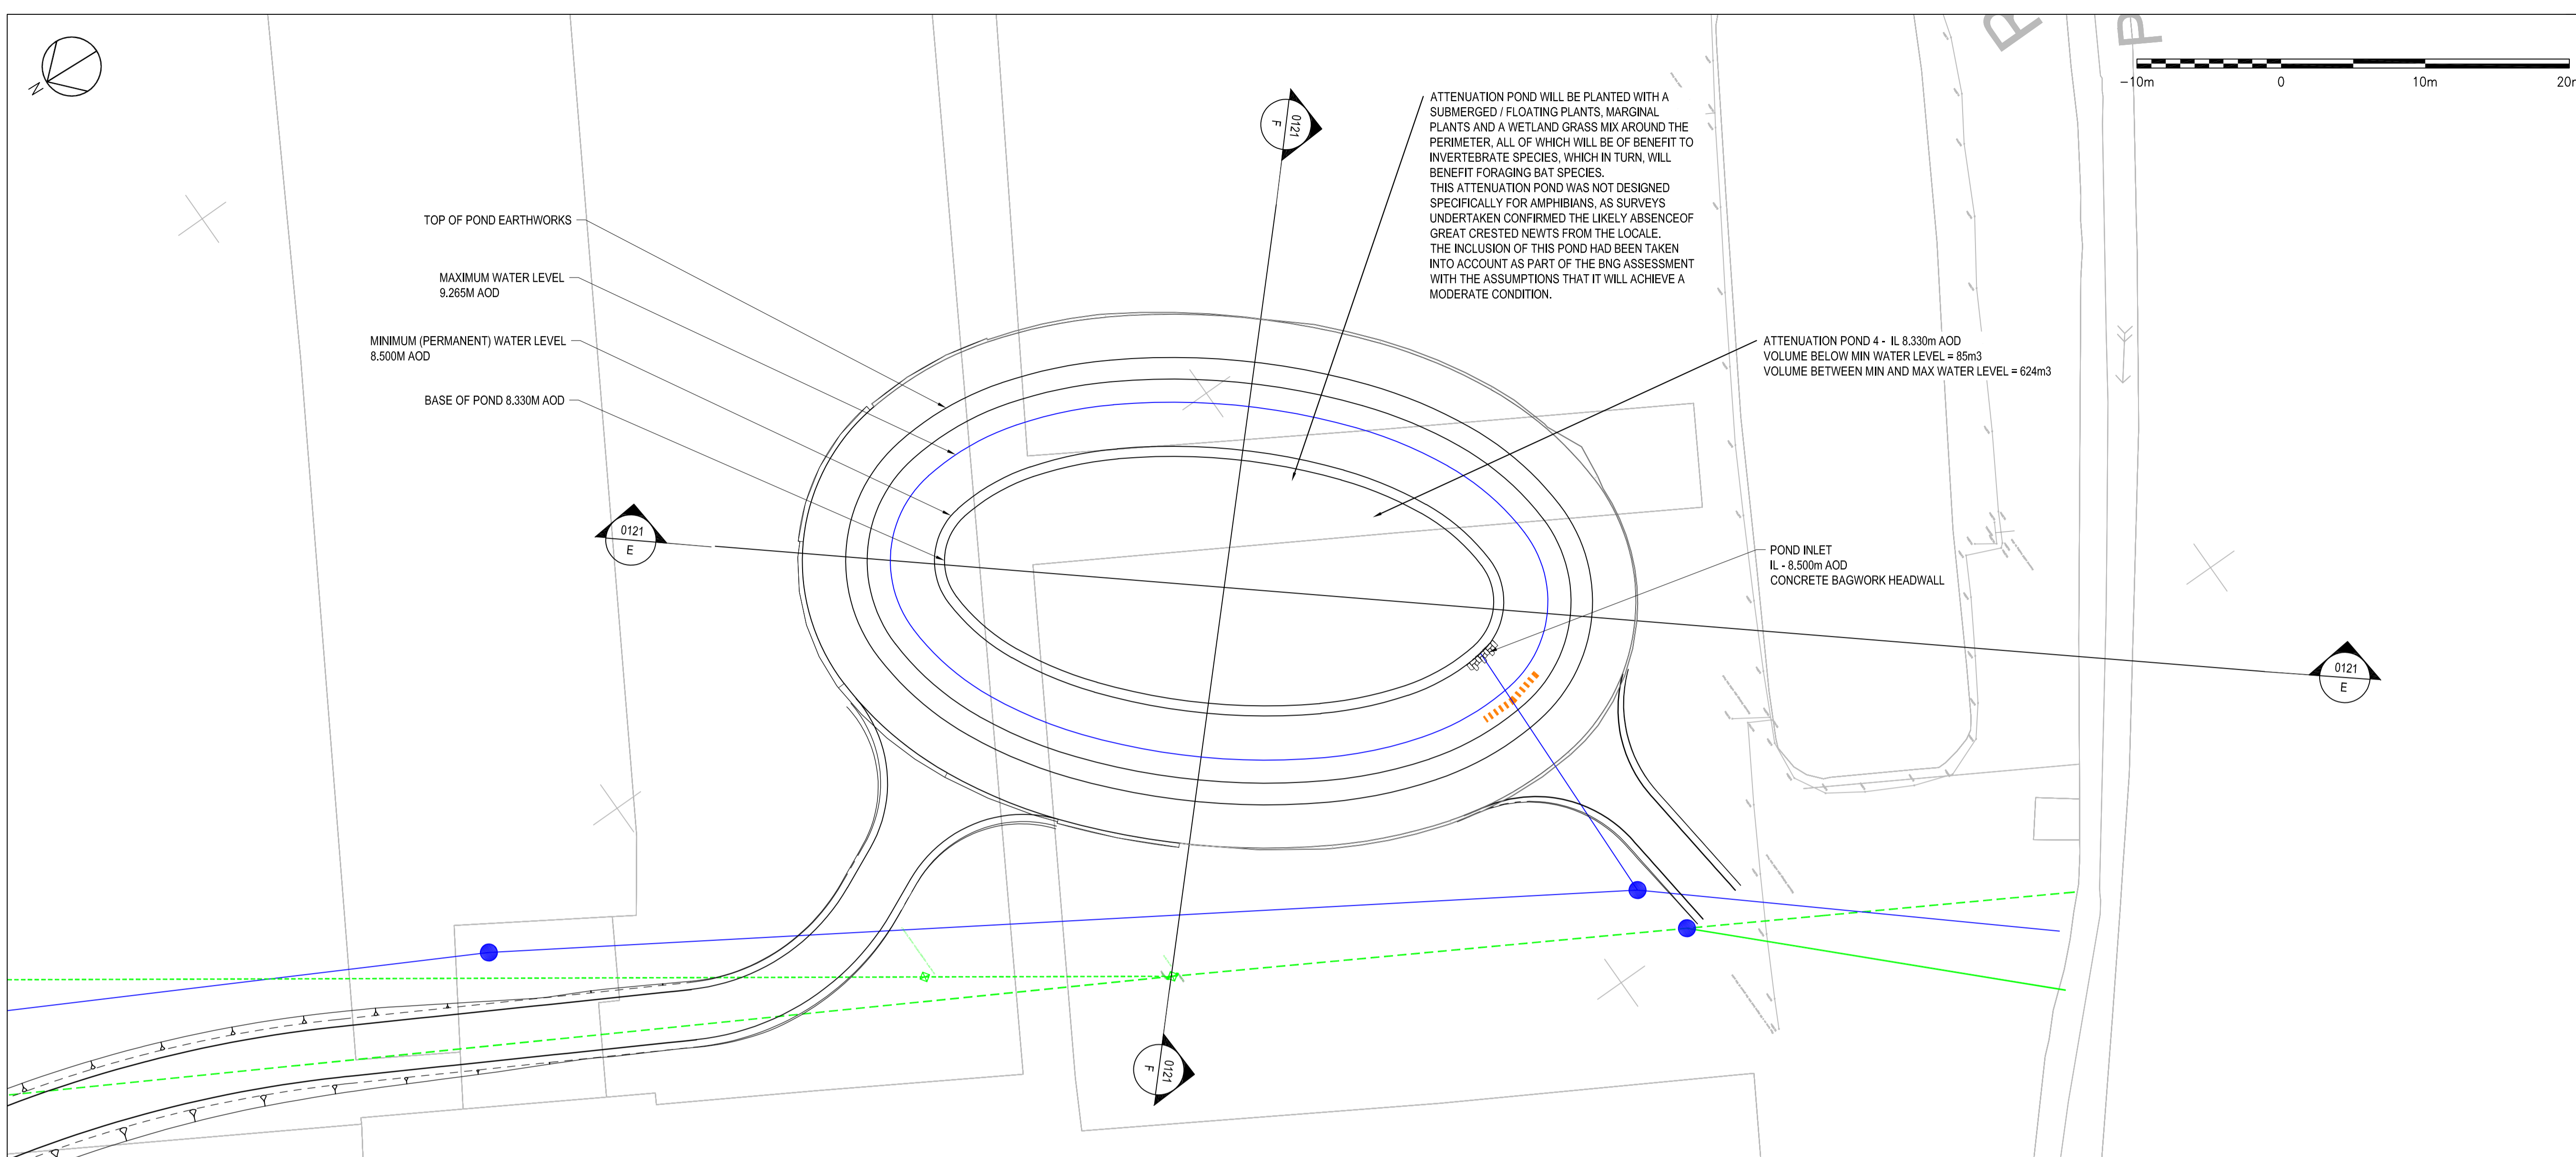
N

-10m 0 10m 20m

0121
F

ATTENUATION POND WILL BE PLANTED WITH A SUBMERGED / FLOATING PLANTS, MARGINAL PLANTS AND A WETLAND GRASS MIX AROUND THE PERIMETER, ALL OF WHICH WILL BE OF BENEFIT TO INVERTEBRATE SPECIES, WHICH IN TURN, WILL BENEFIT FORAGING BAT SPECIES.
THIS ATTENUATION POND WAS NOT DESIGNED SPECIFICALLY FOR AMPHIBIANS, AS SURVEYS UNDERTAKEN CONFIRMED THE LIKELY ABSENCEOF GREAT CRESTED NEWTS FROM THE LOCALE.
THE INCLUSION OF THIS POND HAD BEEN TAKEN INTO ACCOUNT AS PART OF THE BNG ASSESSMENT WITH THE ASSUMPTIONS THAT IT WILL ACHIEVE A MODERATE CONDITION.

TOP OF POND EARTHWORKS

MAXIMUM WATER LEVEL
9.265M AOD

MINIMUM (PERMANENT) WATER LEVEL
8.500M AOD

BASE OF POND 8.330M AOD

ATTENUATION POND 4 - IL 8.330m AOD
VOLUME BELOW MIN WATER LEVEL = 85m3
VOLUME BETWEEN MIN AND MAX WATER LEVEL = 624m3

0121
E

POND INLET
IL - 8.500m AOD
CONCRETE BAGWORK HEADWALL

0121
E

0121
F